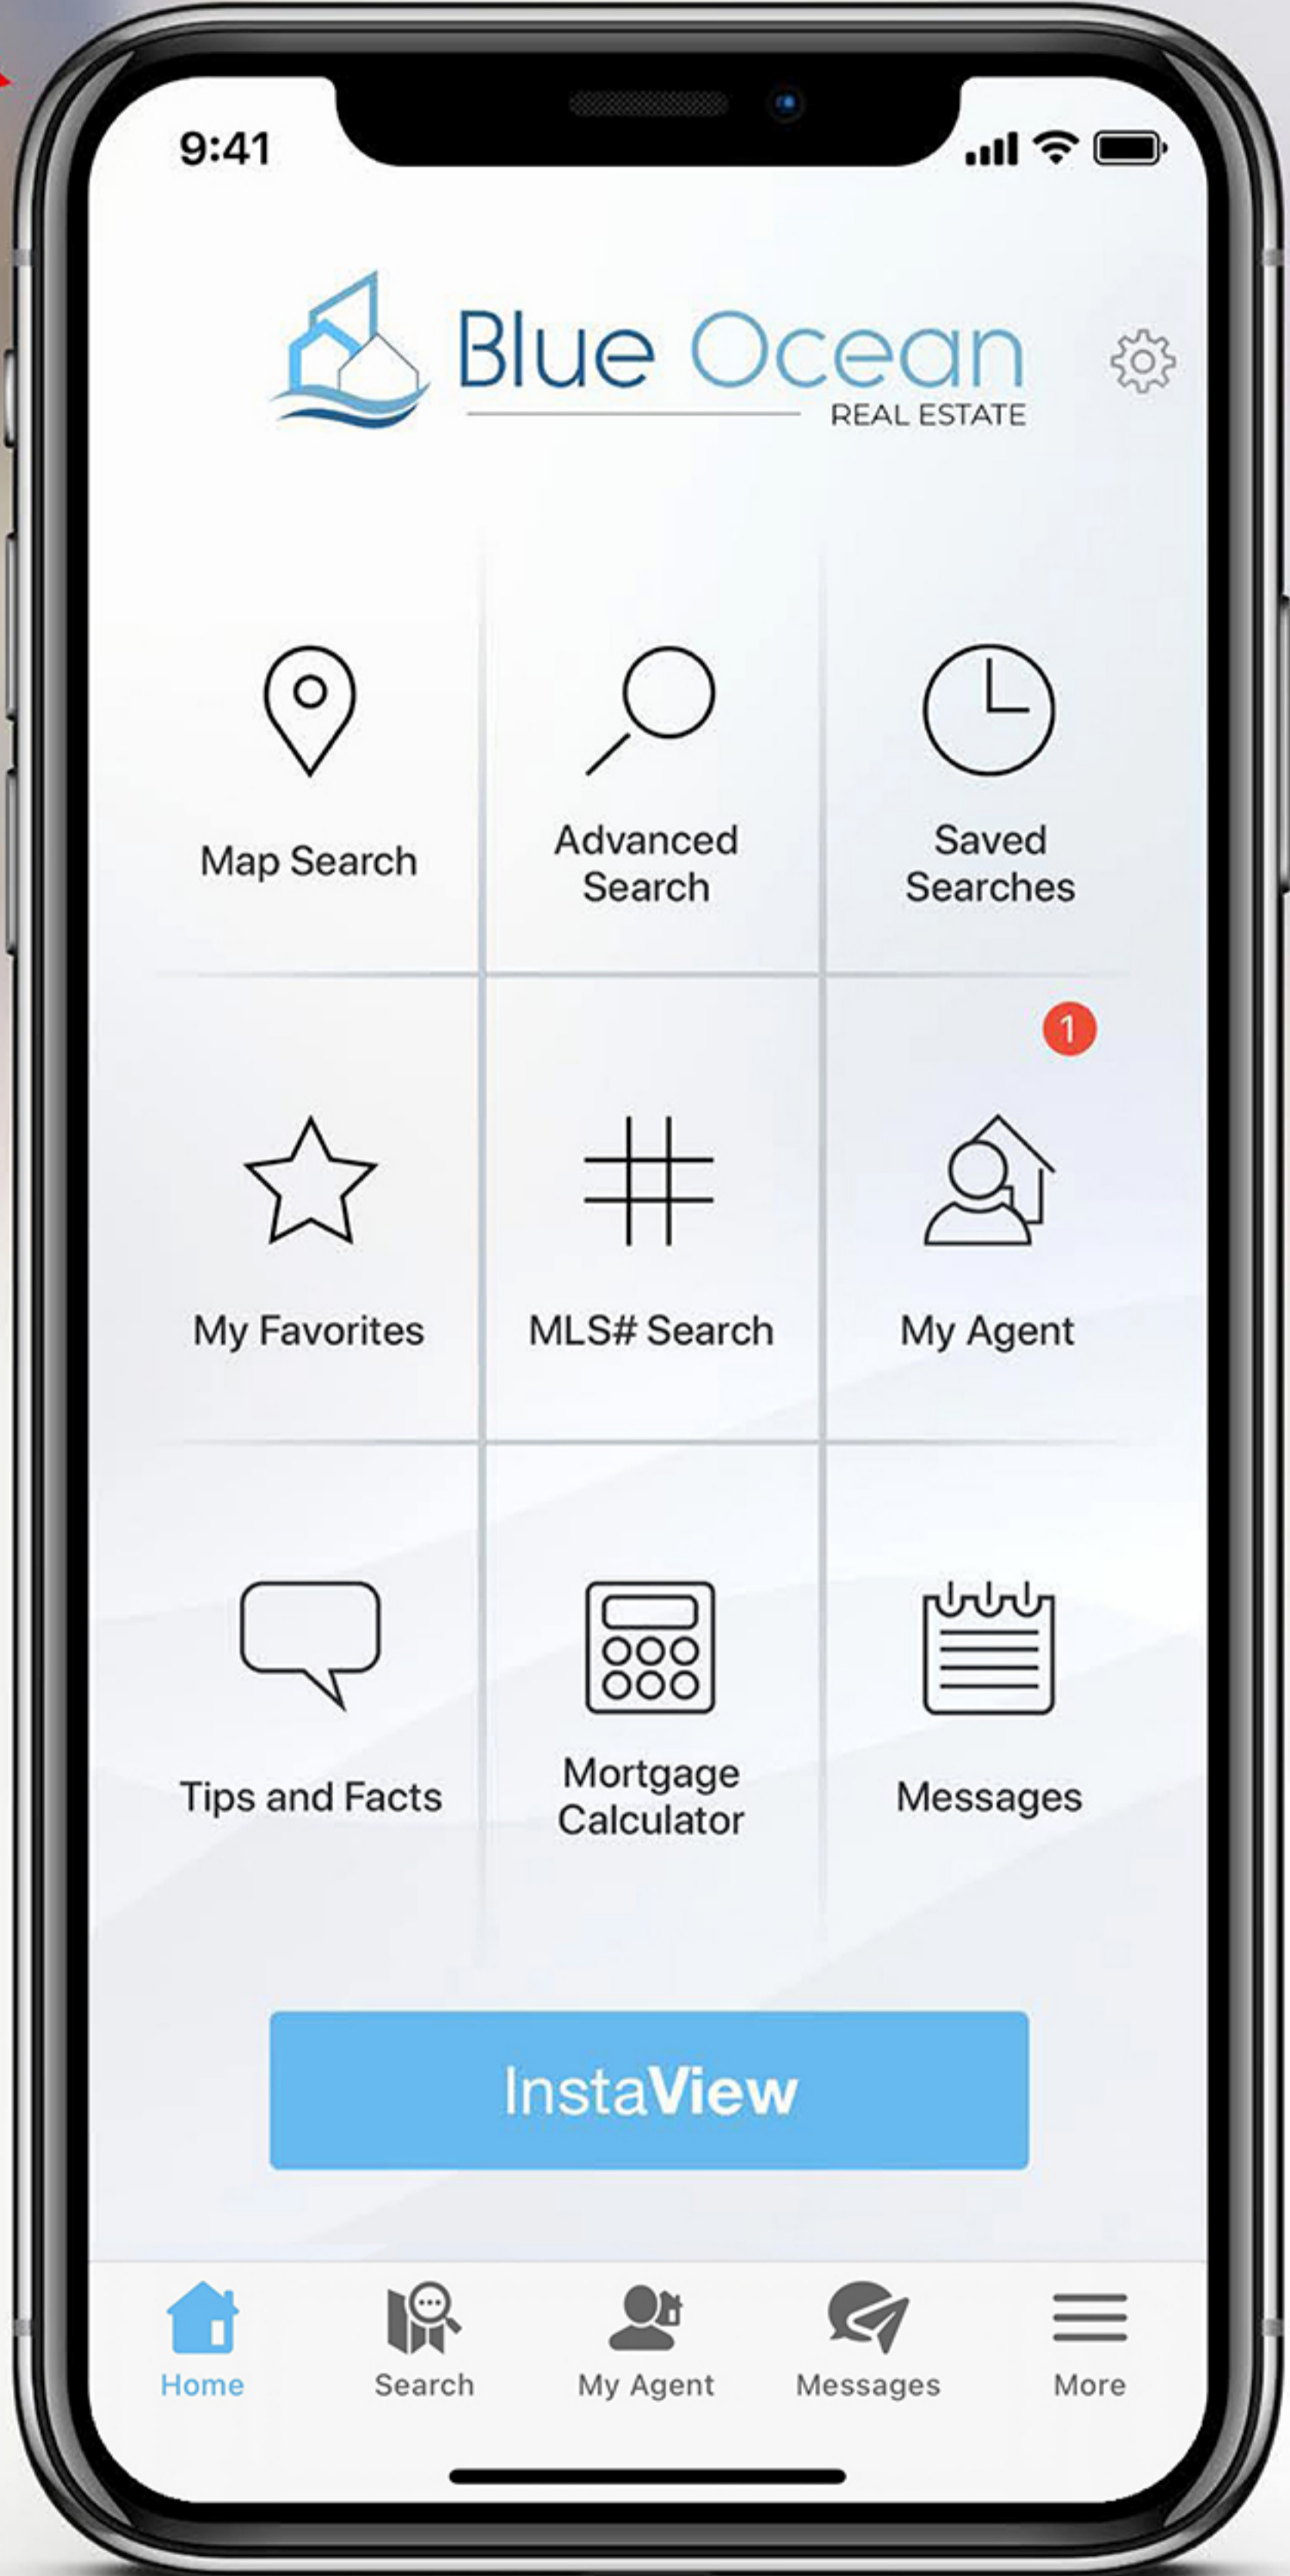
9:41

Blue Ocean
REAL ESTATE

Map Search

Advanced Search

Saved Searches

1

My Favorites

MLS# Search

My Agent

Tips and Facts

Mortgage Calculator

Messages

InstaView

Home

Search

My Agent

Messages

More